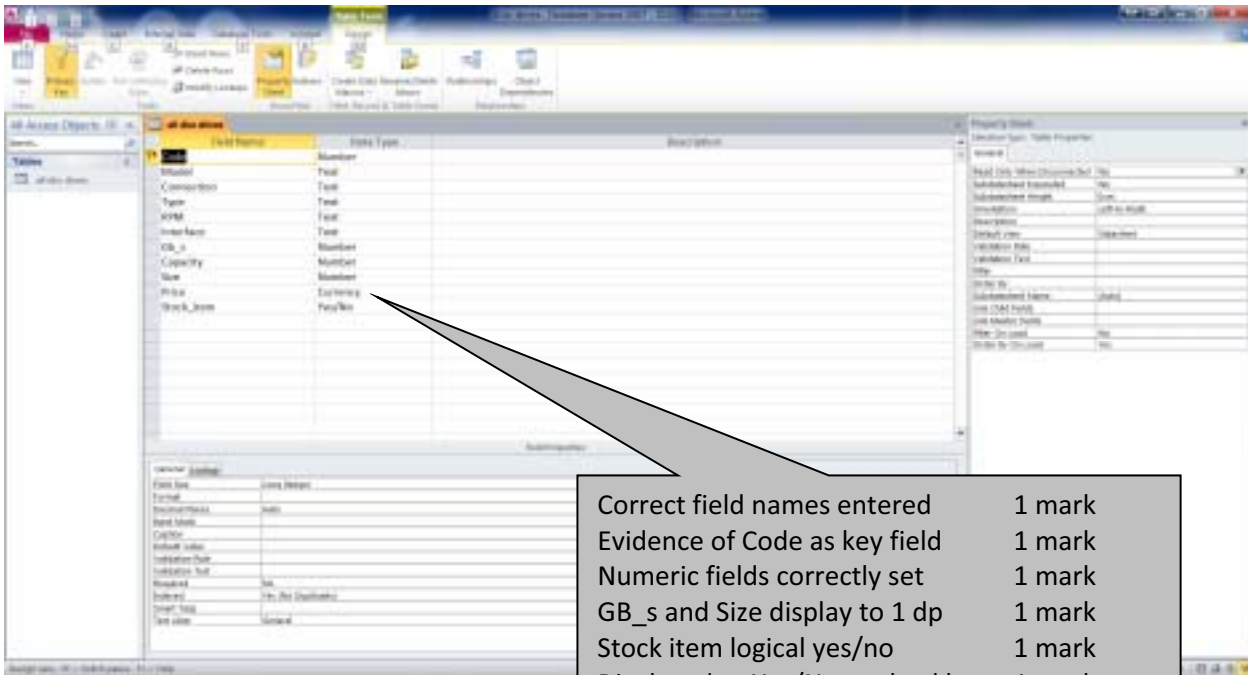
| Field Name | Data Type |
|---|---|
| Code | Number |
| Model | Text |
| Connection | Text |
| Type | Text |
| RPM | Text |
| Interface | Text |
| GB_s | Number |
| Capacity | Number |
| Size | Number |
| Price | Currency |
| Stock_item | Yes/No |

Correct field names entered 1 mark
Evidence of Code as key field 1 mark
Numeric fields correctly set 1 mark
GB_s and Size display to 1 dp 1 mark
Stock item logical yes/no 1 mark
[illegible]